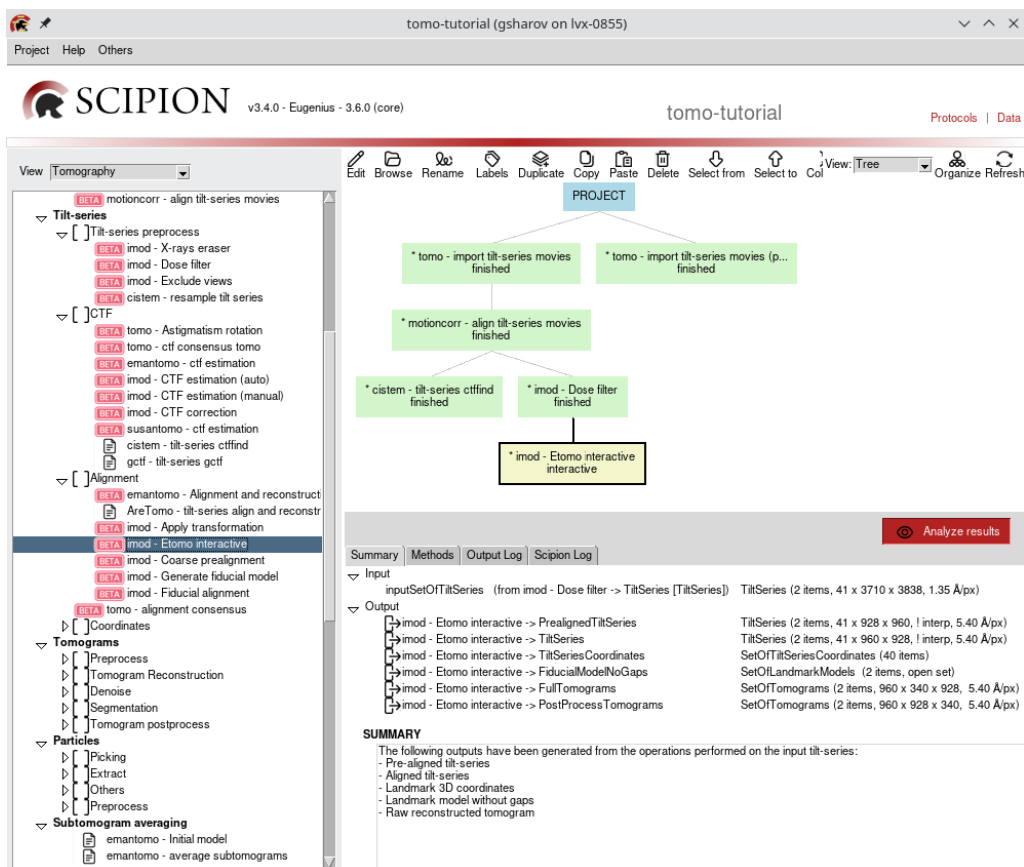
tomo-tutorial (gsharov on lvx-0855)

Project Help Others

SCIPION v3.4.0 - Eugenius - 3.6.0 (core)

tomo-tutorial

Protocols | Data

View Tomography

BETA motioncorr - align tilt-series movies
Tilt-series
[ ]Tilt-series preprocess
BETA imod - X-rays eraser
BETA imod - Dose filter
BETA imod - Exclude views
BETA cistem - resample tilt series
[ ]CTF
BETA tomo - Astigmatism rotation
BETA tomo - ctf consensus tomo
BETA emantomo - ctf estimation
BETA imod - CTF estimation (auto)
BETA imod - CTF estimation (manual)
BETA imod - CTF correction
BETA susantomo - ctf estimation
cistem - tilt-series ctffind
gctf - tilt-series gctf
[ ]Alignment
BETA emantomo - Alignment and reconstruct
AreTomo - tilt-series align and reconstr
BETA imod - Apply transformation
BETA imod - Etomo interactive
BETA imod - Coarse prealignment
BETA imod - Generate fiducial model
BETA imod - Fiducial alignment
BETA tomo - alignment consensus
[ ]Coordinates
Tomograms
[ ]Preprocess
[ ]Tomogram Reconstruction
[ ]Denoise
[ ]Segmentation
[ ]Tomogram postprocess
Particles
[ ]Picking
[ ]Extract
[ ]Others
[ ]Preprocess
Subtomogram averaging
emantomo - Initial model
emantomo - average subtomograms

Edit Browse Rename Labels Duplicate Copy Paste Delete Select from Select to Col View: Tree Organize Refresh

PROJECT

* tomo - import tilt-series movies
finished

* tomo - import tilt-series movies (p...
finished

* motioncorr - align tilt-series movies
finished

* cistem - tilt-series ctffind
finished

* imod - Dose filter
finished

* imod - Etomo interactive
interactive

Analyze results

Summary Methods Output Log Scipion Log

Input
inputSetOfTiltSeries (from imod - Dose filter -> TiltSeries [TiltSeries]) TiltSeries (2 items, 41 x 3710 x 3838, 1.35 Å/px)
Output
imod - Etomo interactive -> PrealignedTiltSeries TiltSeries (2 items, 41 x 928 x 960, ! interp, 5.40 Å/px)
imod - Etomo interactive -> TiltSeries TiltSeries (2 items, 41 x 960 x 928, ! interp, 5.40 Å/px)
imod - Etomo interactive -> TiltSeriesCoordinates SetOfTiltSeriesCoordinates (40 items)
imod - Etomo interactive -> FiducialModelNoGaps SetOfLandmarkModels (2 items, open set)
imod - Etomo interactive -> FullTomograms SetOfTomograms (2 items, 960 x 340 x 928, 5.40 Å/px)
imod - Etomo interactive -> PostProcessTomograms SetOfTomograms (2 items, 960 x 928 x 340, 5.40 Å/px)

SUMMARY
The following outputs have been generated from the operations performed on the input tilt-series:
- Pre-aligned tilt-series
- Aligned tilt-series
- Landmark 3D coordinates
- Landmark model without gaps
- Raw reconstructed tomogram